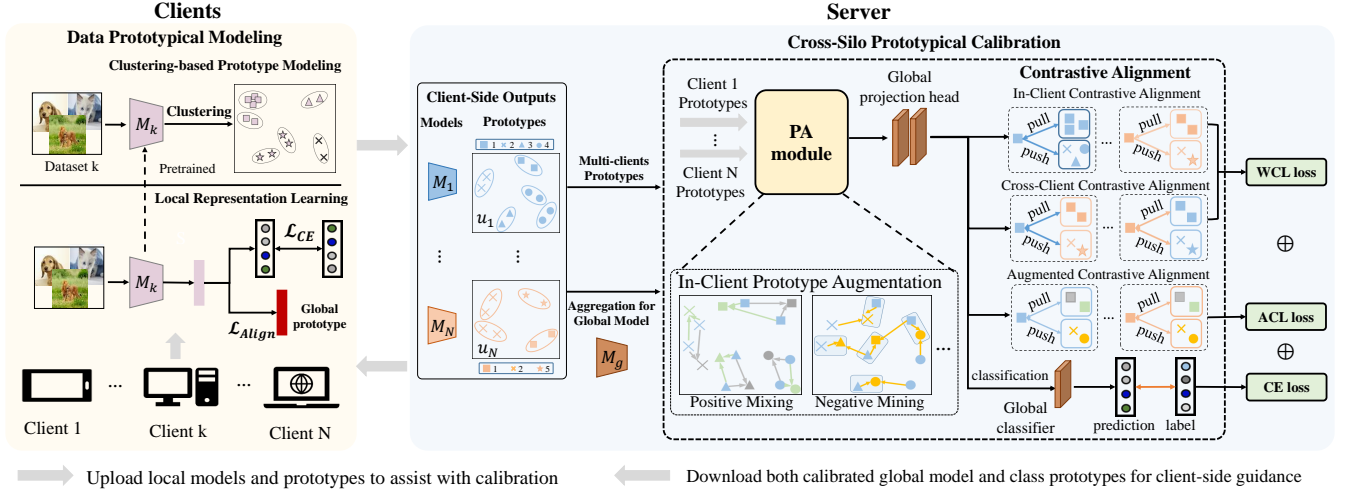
Clients

Data Prototypical Modeling

Clustering-based Prototype Modeling

$M_k$

Clustering

Prototypes

Dataset k

Pretrained

Local Representation Learning

$\mathcal{L}_{CE}$

$M_k$

Global prototype

$\mathcal{L}_{Align}$

Client 1 ... Client k ... Client N

Server

Cross-Silo Prototypical Calibration

Client-Side Outputs

Models Prototypes

1 2 3 4

$M_1$

$u_1$

⋮ ⋮

$M_N$

$u_N$

1 2 5

Multi-clients Prototypes

Aggregation for Global Model

$M_g$

Client 1 Prototypes

⋮

Client N Prototypes

PA module

Global projection head

In-Client Prototype Augmentation

Positive Mixing

Negative Mining

...

Contrastive Alignment

In-Client Contrastive Alignment

pull push ... pull push

Cross-Client Contrastive Alignment

pull push ... pull push

Augmented Contrastive Alignment

pull push ... pull push

WCL loss

$\oplus$

ACL loss

$\oplus$

CE loss

classification

Global classifier

prediction

label

Upload local models and prototypes to assist with calibration

Download both calibrated global model and class prototypes for client-side guidance